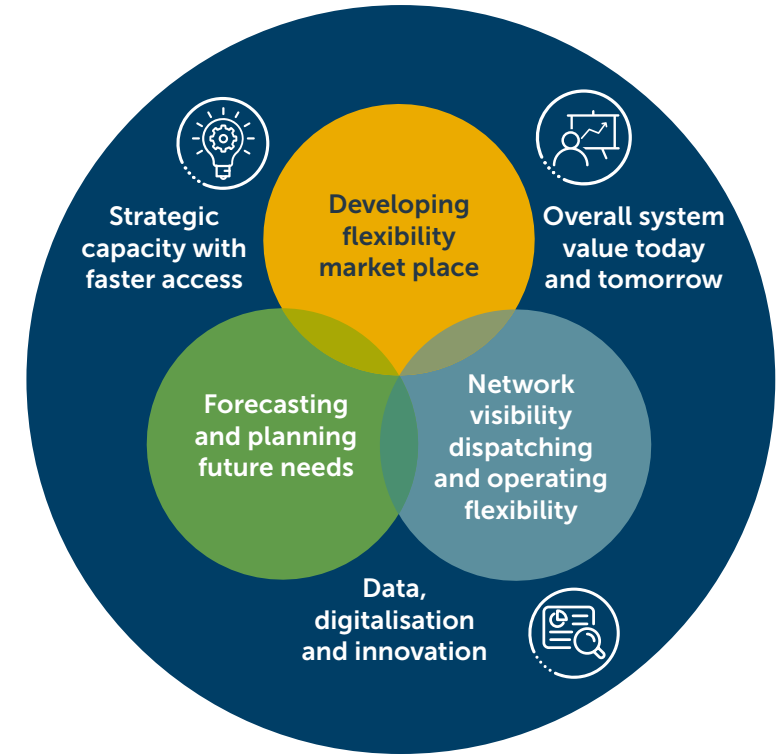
Strategic capacity with faster access

Developing flexibility market place

Overall system value today and tomorrow

Forecasting and planning future needs

Network visibility dispatching and operating flexibility

Data, digitalisation and innovation